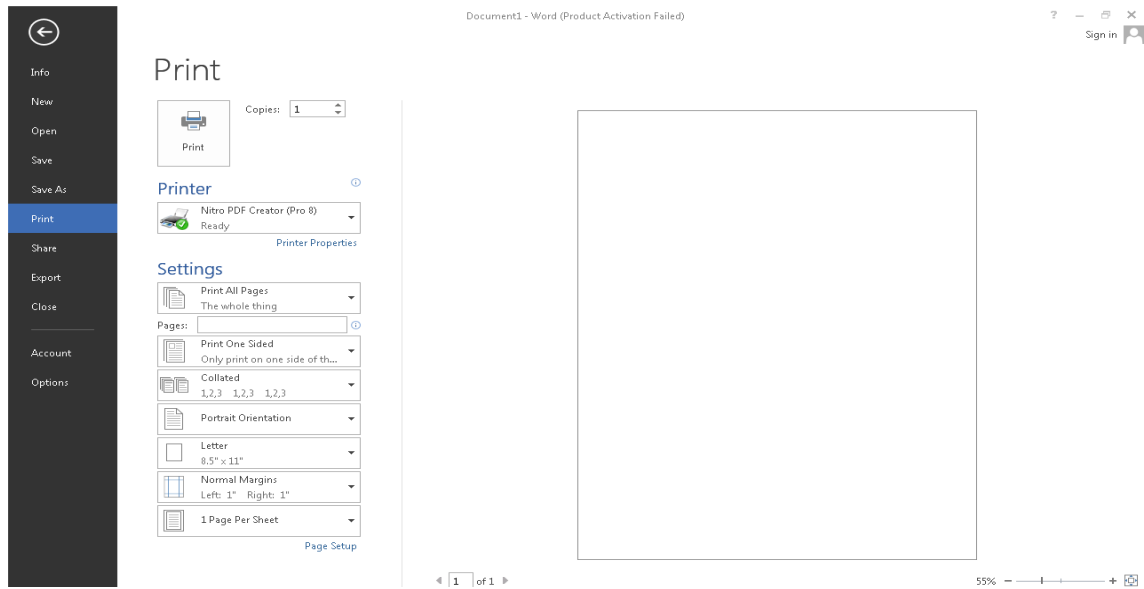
Document1 - Word (Product Activation Failed)

? – ✕
Sign in

Info
New
Open
Save
Save As
Print
Share
Export
Close
Account
Options

Print

Copies: 1

Print

Printer

Nitro PDF Creator (Pro 8)
Ready

Printer Properties

Settings

Print All Pages
The whole thing

Pages:

Print One Sided
Only print on one side of th...

Collated
1,2,3 1,2,3 1,2,3

Portrait Orientation

Letter
8.5" x 11"

Normal Margins
Left: 1" Right: 1"

1 Page Per Sheet

Page Setup

1 of 1

55% – +